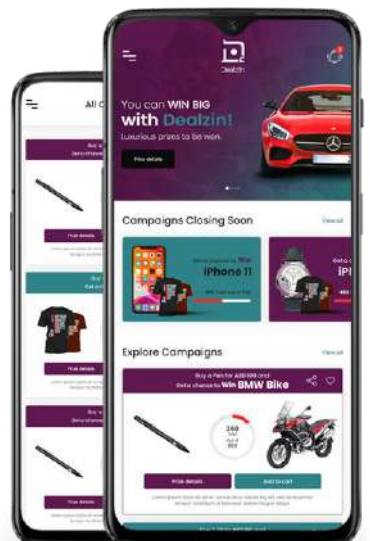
All C

Buy a
Get a chance

Prize details

Buy
Get a

Prize details

Buy a
Get a chance

Prize details

Dealzin

You can WIN BIG with Dealzin!

Luxurious prizes to be won.

Prize details

Campaigns Closing Soon

View all

iPhone 11

iP

Explore Campaigns

View all

Buy a Pen for AED 100 and
Get a chance to Win BMW Bike

Prize details

Add to cart